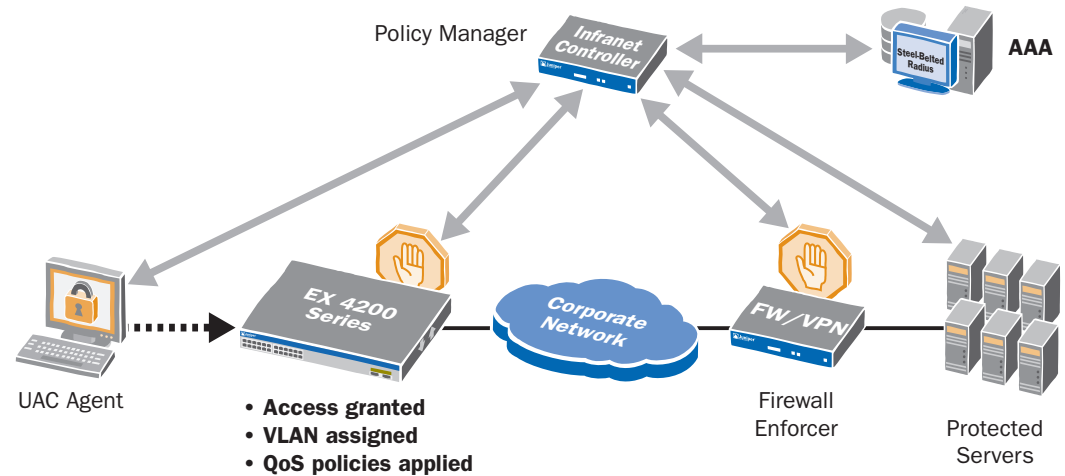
Policy Manager

Infranet Controller

Steel-Belted Radius

AAA

EX 4200 Series

Corporate Network

FW/VPN

UAC Agent

• Access granted
• VLAN assigned
• QoS policies applied

Firewall Enforcer

Protected Servers